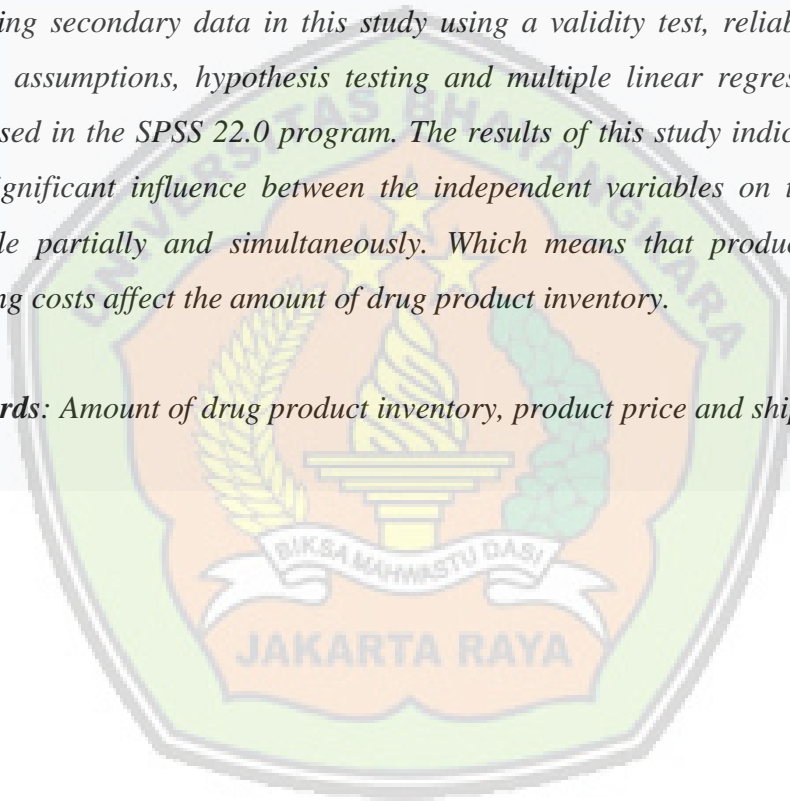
ing secondary data in this study using a validity test, reliab assumptions, hypothesis testing and multiple linear regres sed in the SPSS 22.0 program. The results of this study indic gnificant influence between the independent variables on t le partially and simultaneously. Which means that produc ng costs affect the amount of drug product inventory.

rds: Amount of drug product inventory, product price and shi

UNIVERSITAS BHAYANGKARA

BIKSA MAHWASTU DASI

JAKARTA RAYA